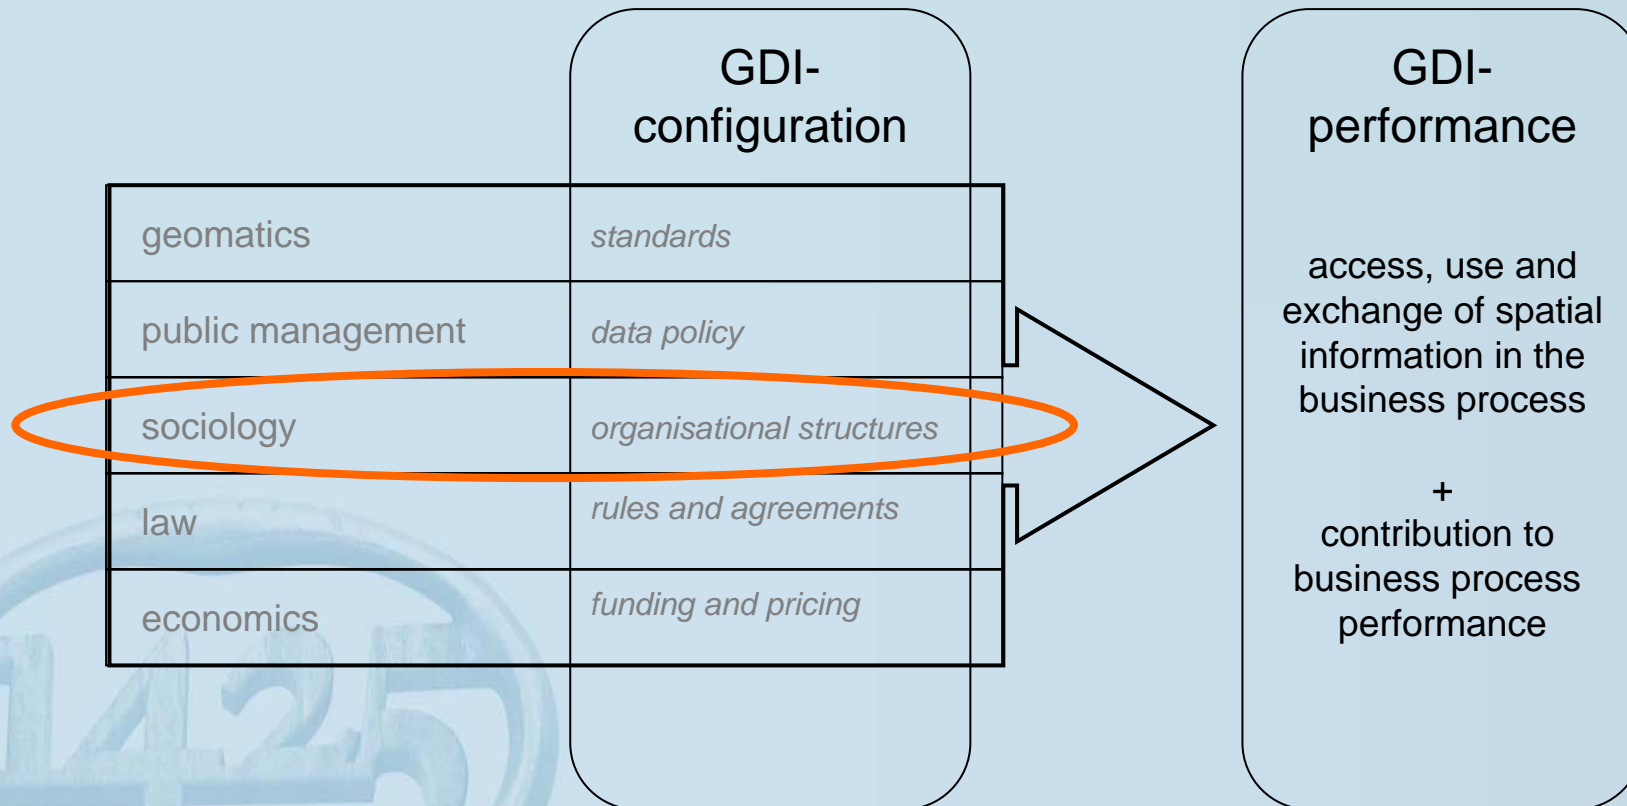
GDI-configuration

GDI-performance

| geomatics | standards |
|---|---|
| public management | data policy |
| sociology | organisational structures |
| law | rules and agreements |
| economics | funding and pricing |

access, use and exchange of spatial information in the business process

+
contribution to business process performance

1425